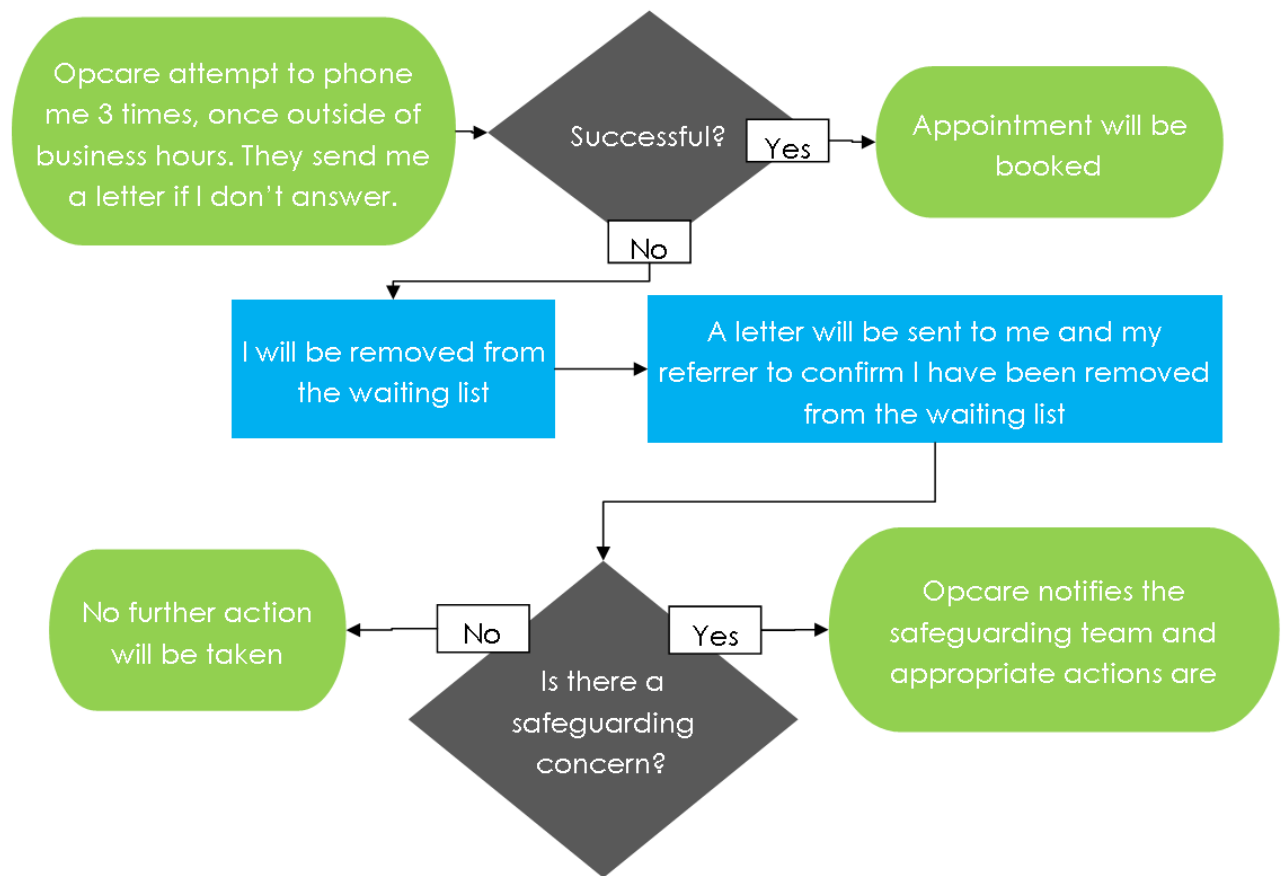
Opcare attempt to phone me 3 times, once outside of business hours. They send me a letter if I don't answer.

Successful?

Yes

Appointment will be booked

No

I will be removed from the waiting list

A letter will be sent to me and my referrer to confirm I have been removed from the waiting list

No further action will be taken

No

Yes

Is there a safeguarding concern?

Opcare notifies the safeguarding team and appropriate actions are